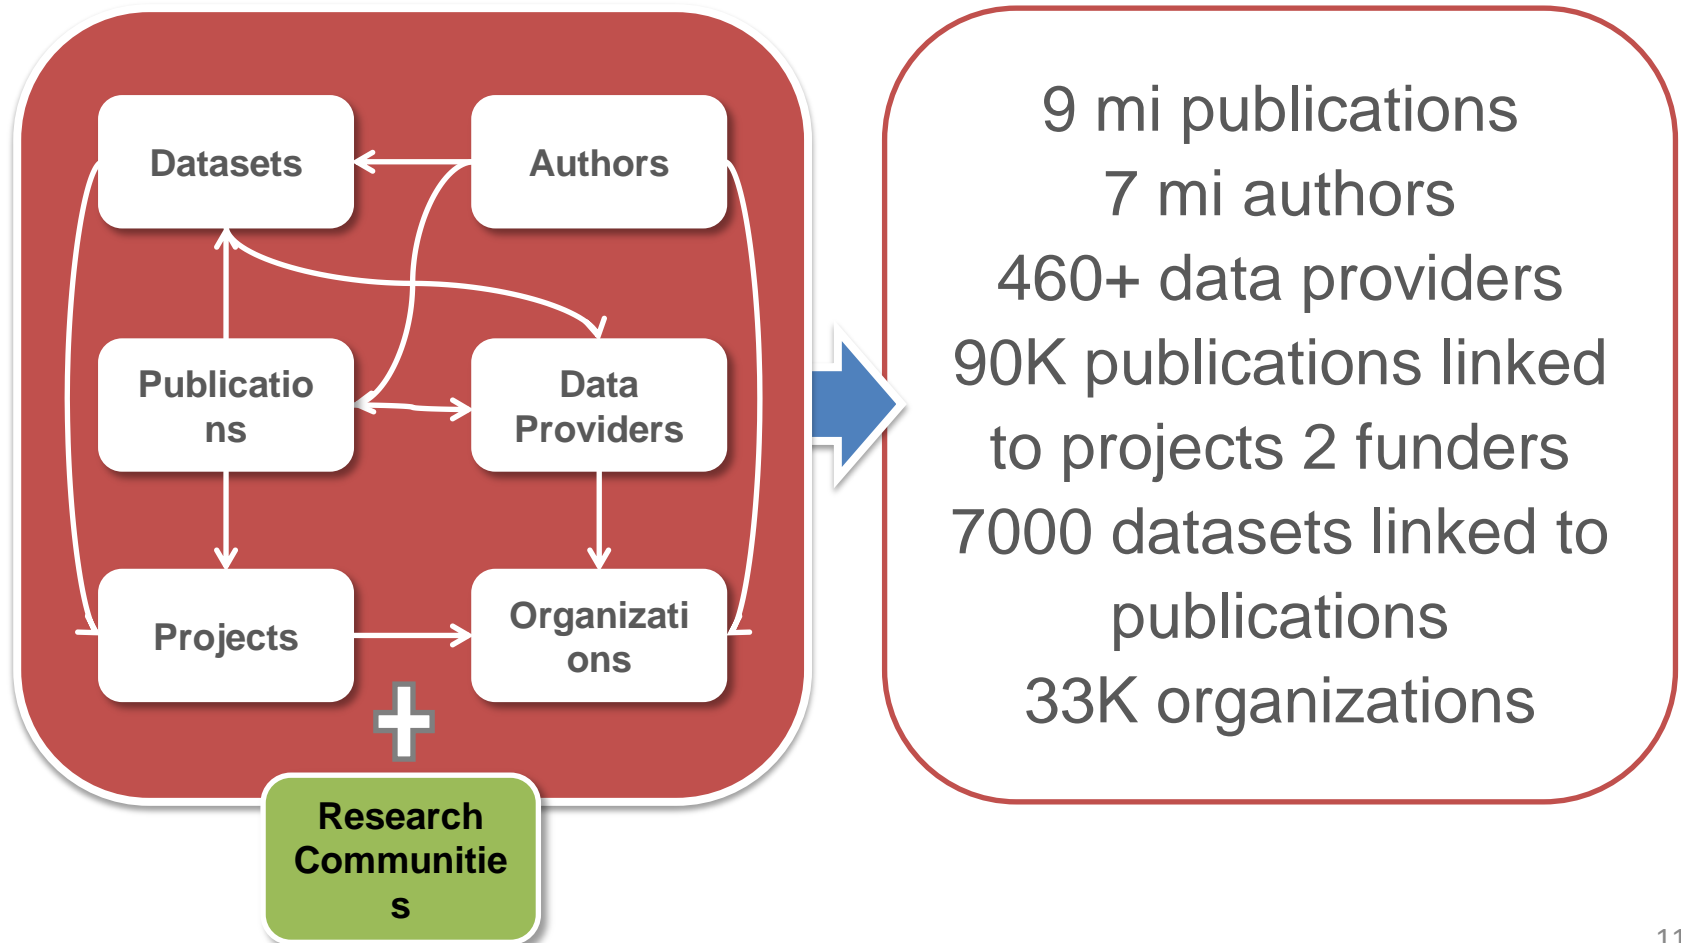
Datasets

Authors

Publicatio ns

Data Providers

Projects

Organizati ons

Research Communitie s

9 mi publications
7 mi authors
460+ data providers
90K publications linked to projects 2 funders
7000 datasets linked to publications
33K organizations

11